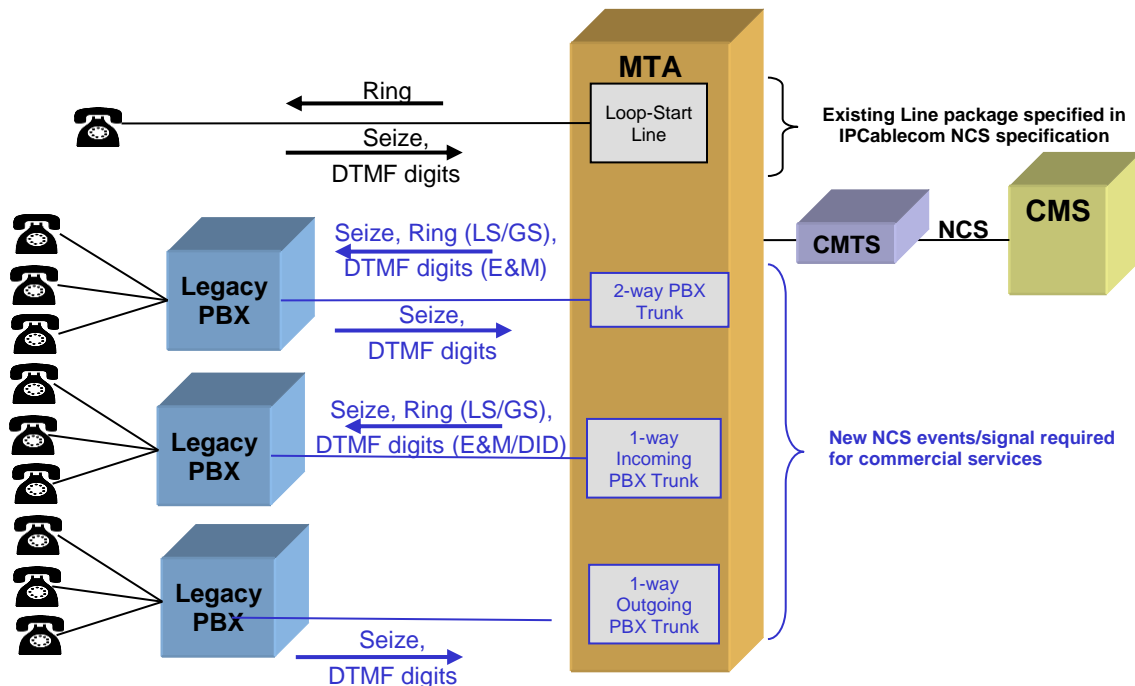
MTA

Ring

Seize,
DTMF digits

Loop-Start Line

Existing Line package specified in IPCablecom NCS specification

CMS

CMTS

NCS

Legacy PBX

Seize, Ring (LS/GS),
DTMF digits (E&M)

Seize,
DTMF digits

2-way PBX Trunk

Legacy PBX

Seize, Ring (LS/GS),
DTMF digits (E&M/DID)

1-way Incoming PBX Trunk

New NCS events/signal required for commercial services

Legacy PBX

1-way Outgoing PBX Trunk

Seize,
DTMF digits